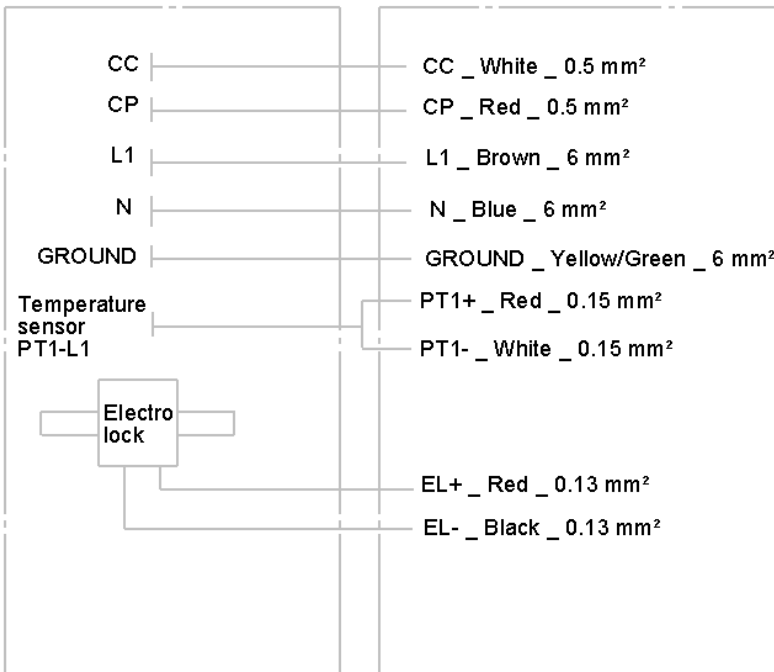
CC
CP
L1
N
GROUND
Temperature sensor PT1-L1
Electro lock

CC _ White _ 0.5 mm²
CP _ Red _ 0.5 mm²
L1 _ Brown _ 6 mm²
N _ Blue _ 6 mm²
GROUND _ Yellow/Green _ 6 mm²
PT1+ _ Red _ 0.15 mm²
PT1- _ White _ 0.15 mm²
EL+ _ Red _ 0.13 mm²
EL- _ Black _ 0.13 mm²